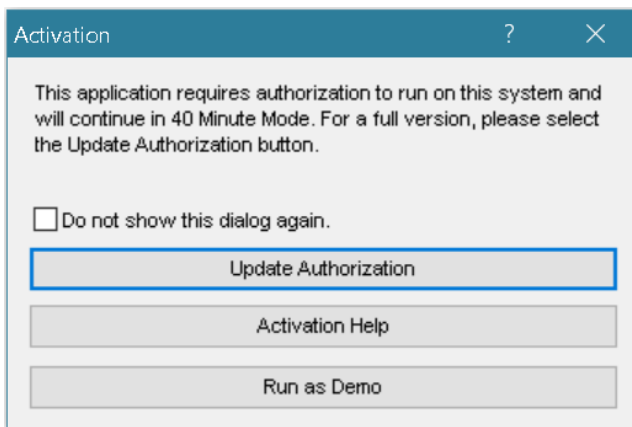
Activation ? ×

This application requires authorization to run on this system and will continue in 40 Minute Mode. For a full version, please select the Update Authorization button.

Do not show this dialog again.

Update Authorization

Activation Help

Run as Demo